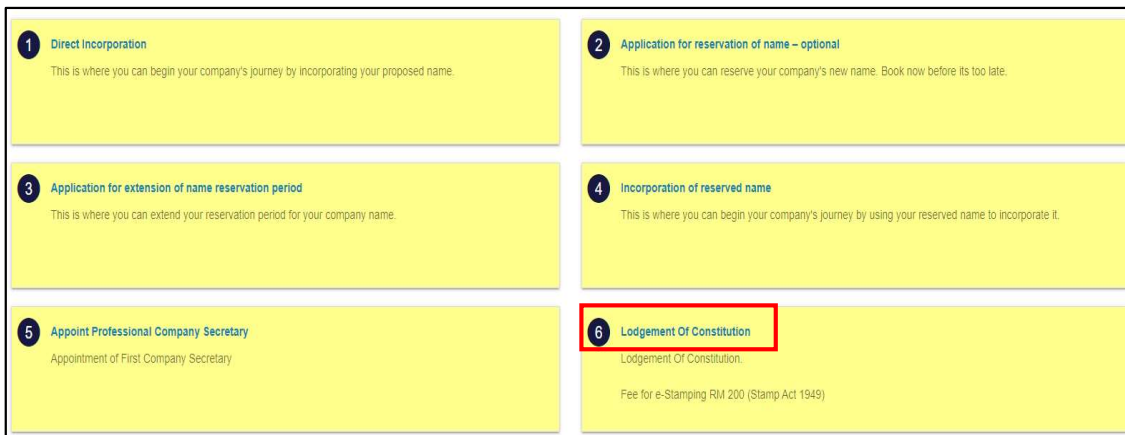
1 Direct Incorporation

This is where you can begin your company's journey by incorporating your proposed name.

2 Application for reservation of name – optional

This is where you can reserve your company's new name. Book now before its too late.

3 Application for extension of name reservation period

This is where you can extend your reservation period for your company name.

4 Incorporation of reserved name

This is where you can begin your company's journey by using your reserved name to incorporate it.

5 Appoint Professional Company Secretary

Appointment of First Company Secretary

6 Lodgement Of Constitution

Lodgement Of Constitution.

Fee for e-Stamping RM 200 (Stamp Act 1949)